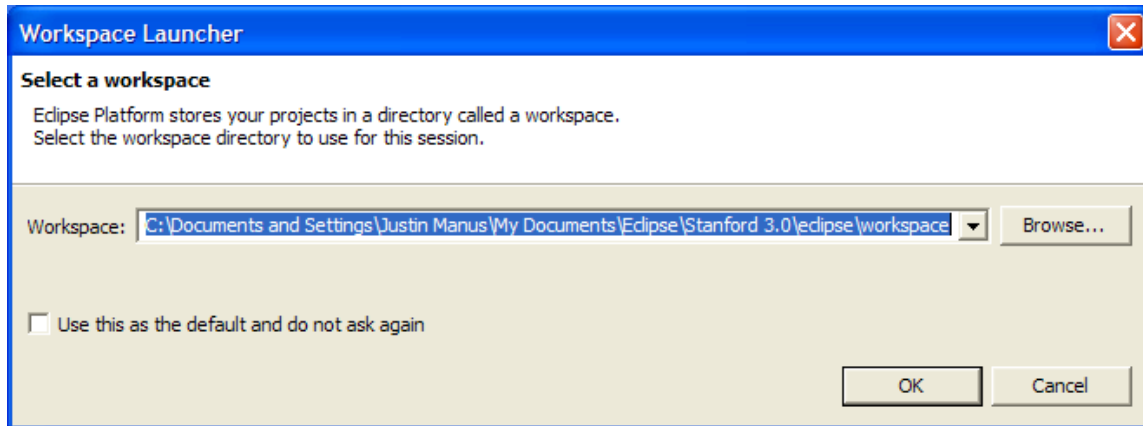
Workspace Launcher

Select a workspace

Eclipse Platform stores your projects in a directory called a workspace.
Select the workspace directory to use for this session.

Workspace: C:\Documents and Settings\Justin Manus\My Documents\Eclipse\Stanford 3.0\eclipse\workspace

Browse...

Use this as the default and do not ask again

OK

Cancel